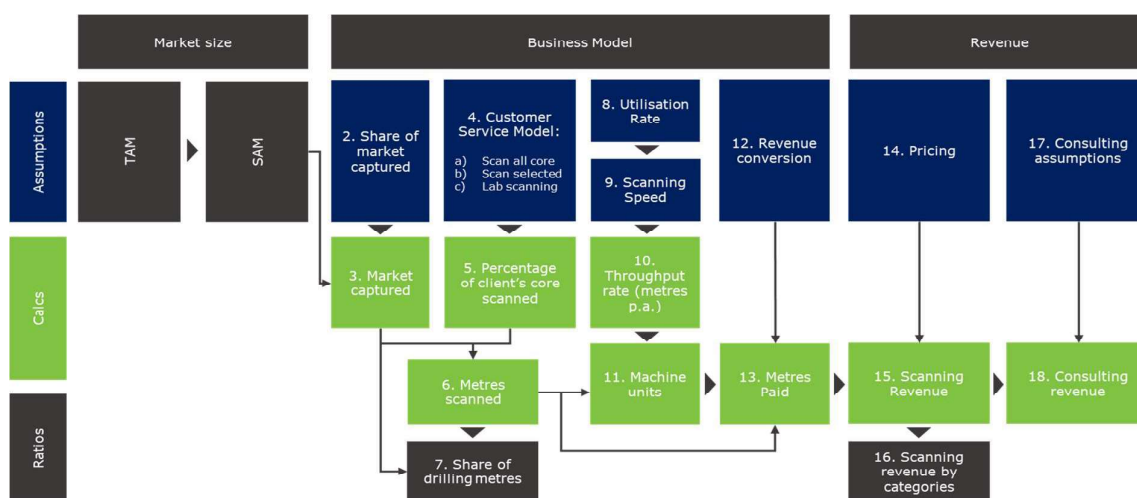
Market size

Business Model

Revenue

Assumptions

Calcs

Ratios

TAM

SAM

2. Share of market captured

4. Customer Service Model:
a) Scan all core
b) Scan selected
c) Lab scanning

8. Utilisation Rate

9. Scanning Speed

12. Revenue conversion

14. Pricing

17. Consulting assumptions

3. Market captured

5. Percentage of client's core scanned

10. Throughput rate (metres p.a.)

6. Metres scanned

11. Machine units

13. Metres Paid

15. Scanning Revenue

18. Consulting revenue

7. Share of drilling metres

16. Scanning revenue by categories